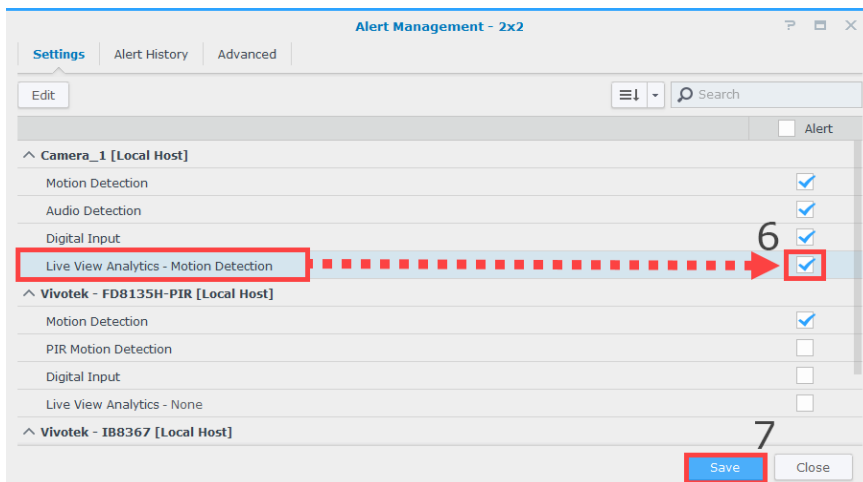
Alert Management - 2x2

? 

Settings | Alert History | Advanced

Edit

Search

Alert

Camera_1 [Local Host]

Motion Detection

Audio Detection

Digital Input

Live View Analytics - Motion Detection

6

Vivotek - FD8135H-PIR [Local Host]

Motion Detection

PIR Motion Detection

Digital Input

Live View Analytics - None

Vivotek - IB8367 [Local Host]

7

Save

Close